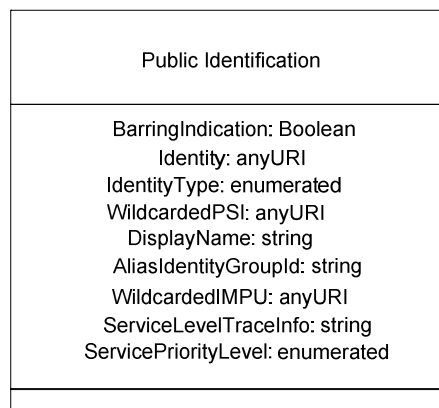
Public Identification

BarringIndication: Boolean
Identity: anyURI
IdentityType: enumerated
WildcardedPSI: anyURI
DisplayName: string
AliasIdentityGroupId: string
WildcardedIMPU: anyURI
ServiceLevelTraceInfo: string
ServicePriorityLevel: enumerated